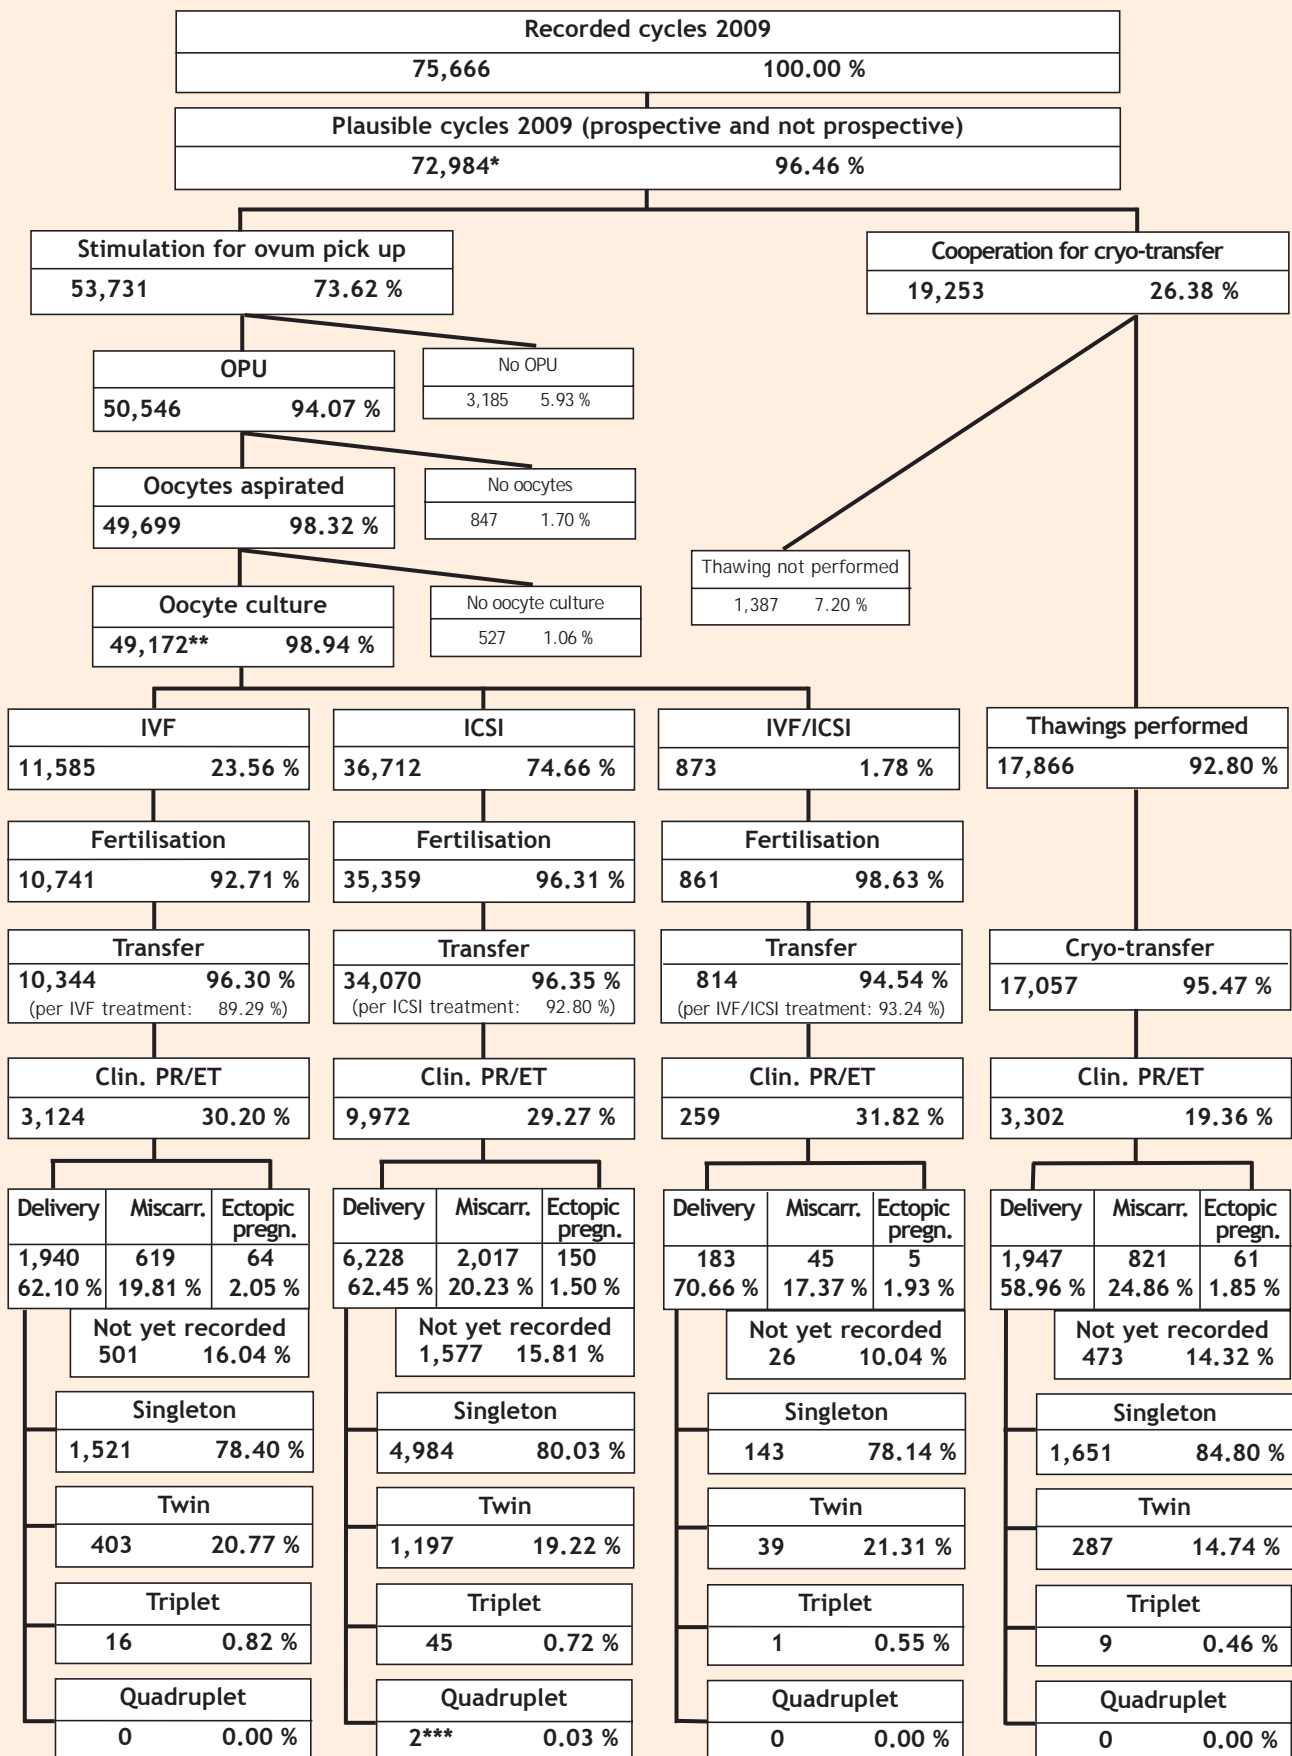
Recorded cycles 2009
75,666 100.00 %

Plausible cycles 2009 (prospective and not prospective)
72,984* 96.46 %

Stimulation for ovum pick up
53,731 73.62 %

Cooperation for cryo-transfer
19,253 26.38 %

OPU
50,546 94.07 %

No OPU
3,185 5.93 %

Oocytes aspirated
49,699 98.32 %

No oocytes
847 1.70 %

Thawing not performed
1,387 7.20 %

Oocyte culture
49,172** 98.94 %

No oocyte culture
527 1.06 %

IVF
11,585 23.56 %

ICSI
36,712 74.66 %

IVF/ICSI
873 1.78 %

Thawings performed
17,866 92.80 %

Fertilisation
10,741 92.71 %

Fertilisation
35,359 96.31 %

Fertilisation
861 98.63 %

Transfer
10,344 96.30 %
(per IVF treatment: 89.29 %)

Transfer
34,070 96.35 %
(per ICSI treatment: 92.80 %)

Transfer
814 94.54 %
(per IVF/ICSI treatment: 93.24 %)

Cryo-transfer
17,057 95.47 %

Clin. PR/ET
3,124 30.20 %

Clin. PR/ET
9,972 29.27 %

Clin. PR/ET
259 31.82 %

Clin. PR/ET
3,302 19.36 %

| Delivery | Miscarr. | Ectopic pregn. |
|---|---|---|
| 1,940 62.10 % | 619 19.81 % | 64 2.05 % |

| Delivery | Miscarr. | Ectopic pregn. |
|---|---|---|
| 6,228 62.45 % | 2,017 20.23 % | 150 1.50 % |

| Delivery | Miscarr. | Ectopic pregn. |
|---|---|---|
| 183 70.66 % | 45 17.37 % | 5 1.93 % |

| Delivery | Miscarr. | Ectopic pregn. |
|---|---|---|
| 1,947 58.96 % | 821 24.86 % | 61 1.85 % |

Not yet recorded
501 16.04 %

Not yet recorded
1,577 15.81 %

Not yet recorded
26 10.04 %

Not yet recorded
473 14.32 %

Singleton
1,521 78.40 %

Singleton
4,984 80.03 %

Singleton
143 78.14 %

Singleton
1,651 84.80 %

Twin
403 20.77 %

Twin
1,197 19.22 %

Twin
39 21.31 %

Twin
287 14.74 %

Triplet
16 0.82 %

Triplet
45 0.72 %

Triplet
1 0.55 %

Triplet
9 0.46 %

Quadruplet
0 0.00 %

Quadruplet
2*** 0.03 %

Quadruplet
0 0.00 %

Quadruplet
0 0.00 %